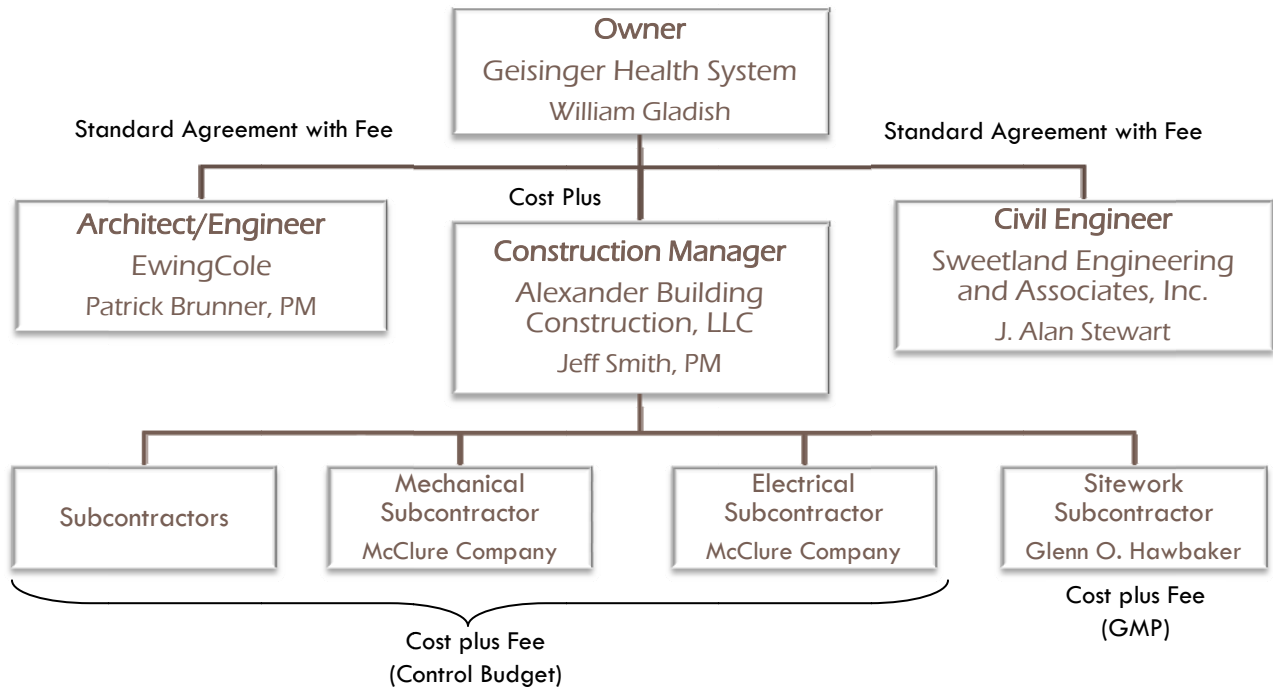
Owner
Geisinger Health System
William Gladish

Standard Agreement with Fee

Standard Agreement with Fee

Cost Plus

Architect/Engineer
EwingCole
Patrick Brunner, PM

Construction Manager
Alexander Building Construction, LLC
Jeff Smith, PM

Civil Engineer
Sweetland Engineering and Associates, Inc.
J. Alan Stewart

Subcontractors

Mechanical Subcontractor
McClure Company

Electrical Subcontractor
McClure Company

Sitework Subcontractor
Glenn O. Hawbaker

Cost plus Fee
(GMP)

Cost plus Fee
(Control Budget)